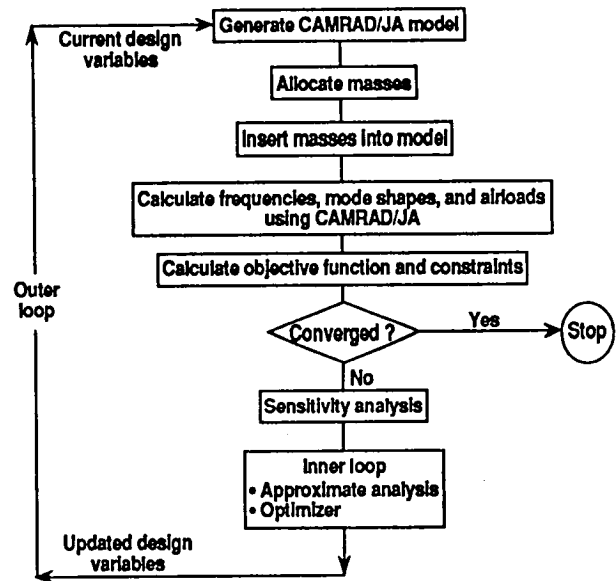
Current design variables

Generate CAMRAD/JA model

Allocate masses

Insert masses into model

Calculate frequencies, mode shapes, and airloads using CAMRAD/JA

Calculate objective function and constraints

Outer loop

Converged ?

Yes

Stop

No

Sensitivity analysis

Inner loop
• Approximate analysis
• Optimizer

Updated design variables